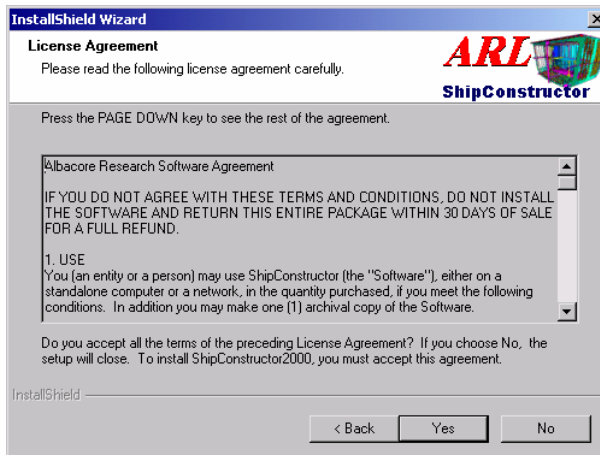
InstallShield Wizard

License Agreement

Please read the following license agreement carefully.

ARL

ShipConstructor

Press the PAGE DOWN key to see the rest of the agreement.

Albacore Research Software Agreement

IF YOU DO NOT AGREE WITH THESE TERMS AND CONDITIONS, DO NOT INSTALL THE SOFTWARE AND RETURN THIS ENTIRE PACKAGE WITHIN 30 DAYS OF SALE FOR A FULL REFUND.

1. USE
You (an entity or a person) may use ShipConstructor (the "Software"), either on a standalone computer or a network, in the quantity purchased, if you meet the following conditions. In addition you may make one (1) archival copy of the Software.

Do you accept all the terms of the preceding License Agreement? If you choose No, the setup will close. To install ShipConstructor2000, you must accept this agreement.

InstallShield

< Back

Yes

No